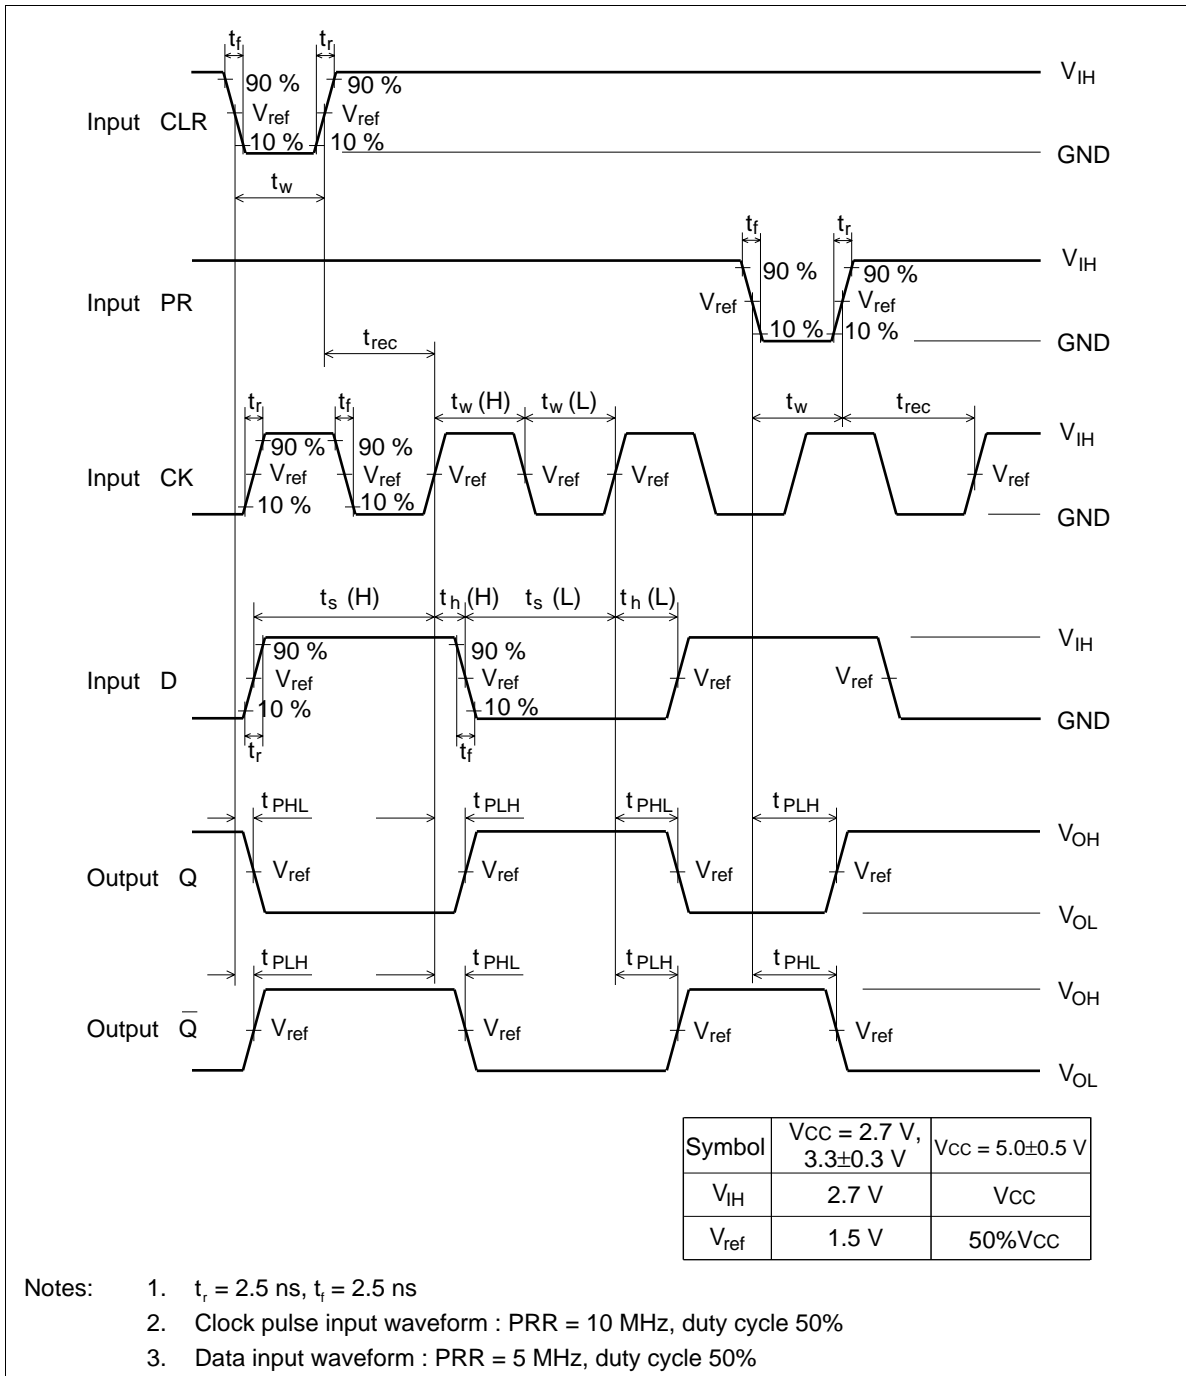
$t_f$ $t_r$

90 % 90 %

Input CLR $V_{ref}$ $V_{ref}$ $V_{IH}$

10 % 10 % GND

$t_w$

$t_f$ $t_r$

90 % 90 % $V_{IH}$

Input PR $V_{ref}$ $V_{ref}$

$t_{rec}$ 10 % 10 % GND

$t_r$ $t_f$ $t_w$ (H) $t_w$ (L) $t_w$ $t_{rec}$

90 % 90 % $V_{IH}$

Input CK $V_{ref}$ $V_{ref}$ $V_{ref}$ $V_{ref}$ $V_{ref}$ $V_{ref}$

10 % 10 % GND

$t_s$ (H) $t_h$ (H) $t_s$ (L) $t_h$ (L)

90 % 90 % $V_{IH}$

Input D $V_{ref}$ $V_{ref}$ $V_{ref}$ $V_{ref}$

10 % 10 % GND

$t_r$ $t_f$

$t_{PHL}$ $t_{PLH}$ $t_{PHL}$ $t_{PLH}$

$V_{OH}$

Output Q $V_{ref}$ $V_{ref}$ $V_{ref}$ $V_{ref}$

$V_{OL}$

$t_{PLH}$ $t_{PHL}$ $t_{PLH}$ $t_{PHL}$

$V_{OH}$

Output $\overline{Q}$ $V_{ref}$ $V_{ref}$ $V_{ref}$ $V_{ref}$

$V_{OL}$

| Symbol | $V_{CC}$ = 2.7 V, 3.3±0.3 V | $V_{CC}$ = 5.0±0.5 V |
|---|---|---|
| $V_{IH}$ | 2.7 V | $V_{CC}$ |
| $V_{ref}$ | 1.5 V | 50%$V_{CC}$ |

Notes: 1. $t_r$ = 2.5 ns, $t_f$ = 2.5 ns

2. Clock pulse input waveform : PRR = 10 MHz, duty cycle 50%

3. Data input waveform : PRR = 5 MHz, duty cycle 50%